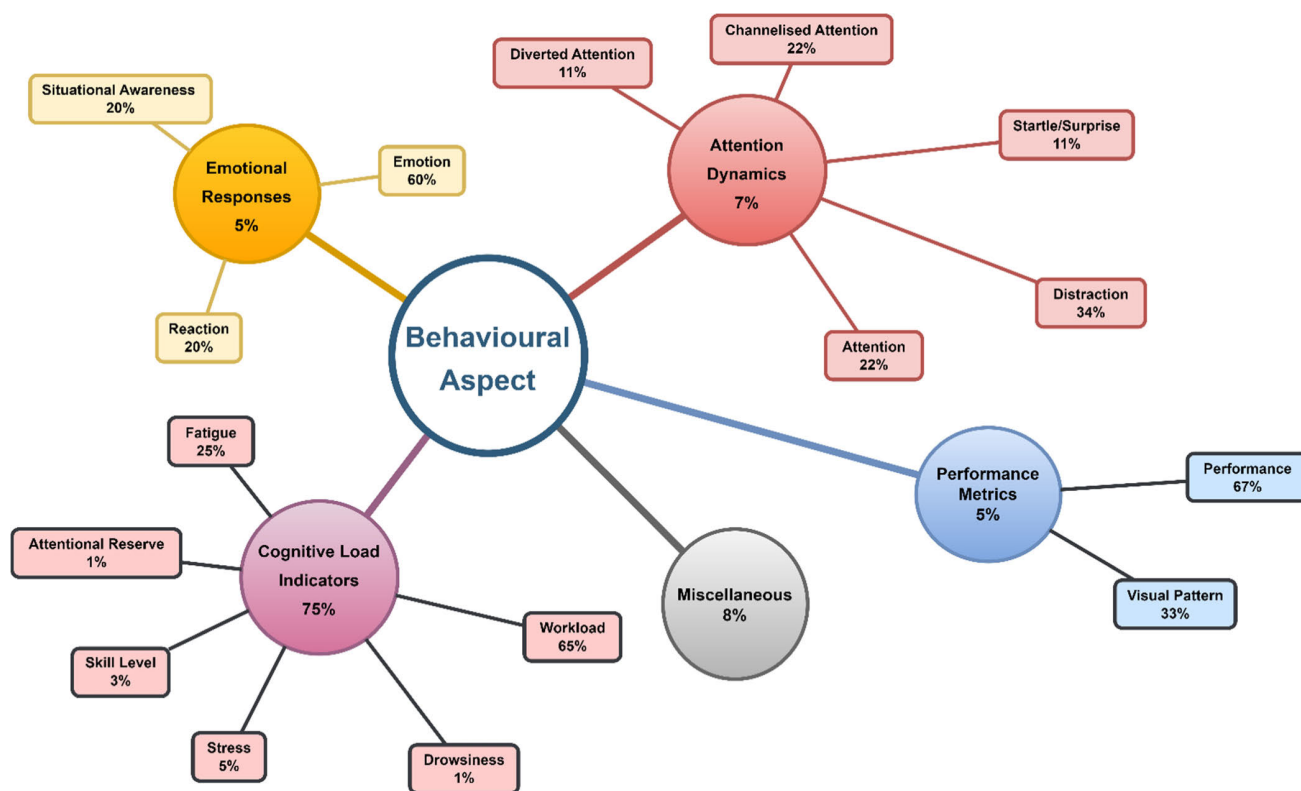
Diverted Attention
11%

Channelised Attention
22%

Situational Awareness
20%

Emotional Responses
5%

Emotion
60%

Attention Dynamics
7%

Startle/Surprise
11%

Reaction
20%

Behavioural Aspect

Distraction
34%

Attention
22%

Fatigue
25%

Attentional Reserve
1%

Cognitive Load Indicators
75%

Performance Metrics
5%

Performance
67%

Visual Pattern
33%

Miscellaneous
8%

Workload
65%

Skill Level
3%

Stress
5%

Drowsiness
1%